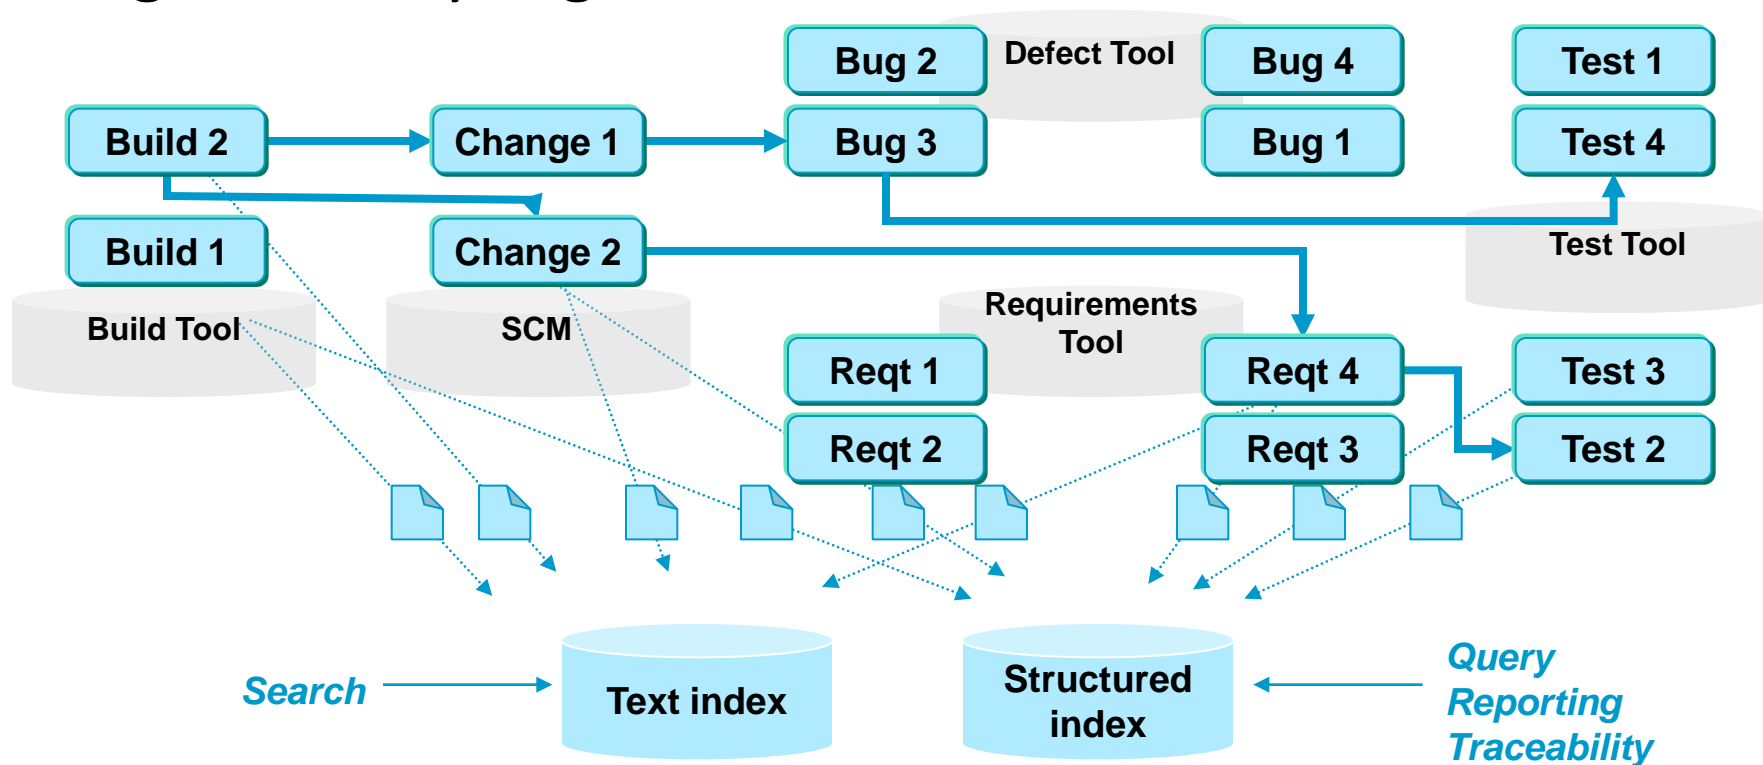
Bug 2
Defect Tool
Bug 4
Test 1
Build 2
Change 1
Bug 3
Bug 1
Test 4
Build 1
Change 2
Test Tool
Build Tool
SCM
Requirements Tool
Reqt 1
Reqt 4
Test 3
Reqt 2
Reqt 3
Test 2
Search
Text index
Structured index
Query
Reporting
Traceability